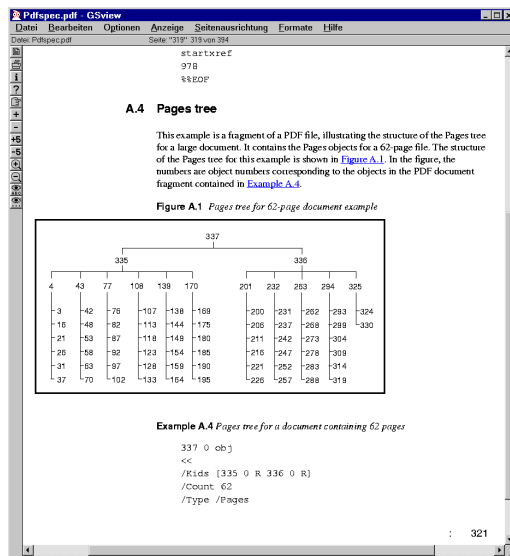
Pdfspec.pdf - GSview

Datei Bearbeiten Optionen Anzeige Seitenausrichtung Formate Hilfe

Datei: Pdfspec.pdf Seite: "319" 319 von 394

startxref
978
%%EOF

A.4 Pages tree

This example is a fragment of a PDF file, illustrating the structure of the Pages tree for a large document. It contains the Pages objects for a 62-page file. The structure of the Pages tree for this example is shown in Figure A.1. In the figure, the numbers are object numbers corresponding to the objects in the PDF document fragment contained in Example A.4.

Figure A.1 Pages tree for 62-page document example

337

335

336

4 43 77 108 139 170

201 232 263 294 325

3 42 76 107 138 169
15 48 82 113 144 175
21 53 87 118 149 180
26 58 92 123 154 185
31 63 97 128 159 190
37 70 102 133 164 195

200 231 262 293 324
206 237 268 299 330
211 242 273 304
216 247 278 309
221 252 283 314
226 257 288 319

Example A.4 Pages tree for a document containing 62 pages

337 0 obj
<<
/Kids [335 0 R 336 0 R]
/Count 62
/Type /Pages

: 321